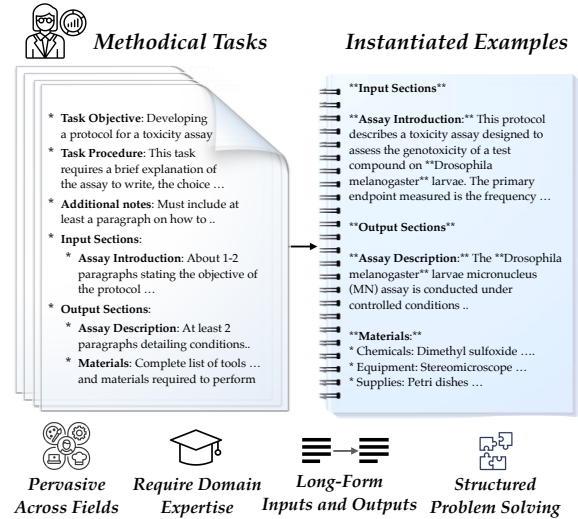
Methodical Tasks

Instantiated Examples

* **Task Objective**: Developing a protocol for a toxicity assay

* **Task Procedure**: This task requires a brief explanation of the assay to write, the choice …

* **Additional notes**: Must include at least a paragraph on how to ..

* **Input Sections**:

* **Assay Introduction**: About 1-2 paragraphs stating the objective of the protocol …

* **Output Sections**:

* **Assay Description**: At least 2 paragraphs detailing conditions..

* **Materials**: Complete list of tools … and materials required to perform

**Input Sections**

**Assay Introduction:** This protocol describes a toxicity assay designed to assess the genotoxicity of a test compound on **Drosophila melanogaster** larvae. The primary endpoint measured is the frequency …

**Output Sections**

**Assay Description:** The **Drosophila melanogaster** larvae micronucleus (MN) assay is conducted under controlled conditions ..

**Materials:**
* Chemicals: Dimethyl sulfoxide ….
* Equipment: Stereomicroscope …
* Supplies: Petri dishes …

Pervasive Across Fields

Require Domain Expertise

Long-Form Inputs and Outputs

Structured Problem Solving